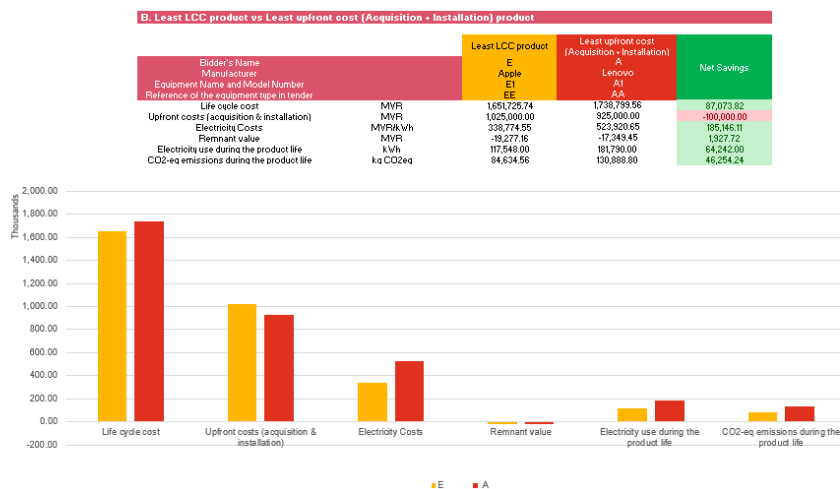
B. Least LCC product vs Least upfront cost (Acquisition + Installation) product

| | | Least LCC product | Least upfront cost (Acquisition + Installation) | Net Savings |
|---|---|---|---|---|
| Bidder's Name | | E | A | |
| Manufacturer | | Apple | Lenovo | |
| Equipment Name and Model Number | | E1 | A1 | |
| Reference of the equipment type in tender | | EE | AA | |
| Life cycle cost | MVR | 1,651,725.74 | 1,738,799.56 | 87,073.82 |
| Upfront costs (acquisition & installation) | MVR | 1,025,000.00 | 925,000.00 | -100,000.00 |
| Electricity Costs | MVR/kWh | 338,774.55 | 523,920.65 | 185,146.11 |
| Remnant value | MVR | -19,277.16 | -17,349.45 | 1,927.72 |
| Electricity use during the product life | kWh | 117,548.00 | 181,790.00 | 64,242.00 |
| CO2-eq emissions during the product life | kg CO2eq | 84,634.56 | 130,888.80 | 46,254.24 |

Thousands
2,000.00
1,800.00
1,600.00
1,400.00
1,200.00
1,000.00
800.00
600.00
400.00
200.00
0.00
-200.00

Life cycle cost
Upfront costs (acquisition & installation)
Electricity Costs
Remnant value
Electricity use during the product life
CO2-eq emissions during the product life

E
A